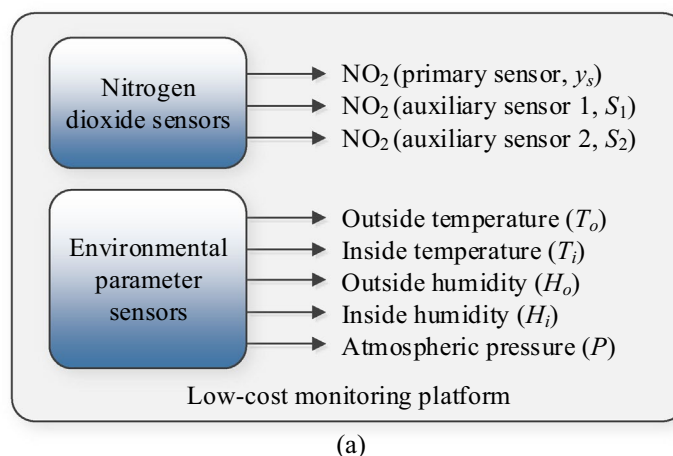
Nitrogen dioxide sensors

$NO_2$ (primary sensor, $y_s$)
$NO_2$ (auxiliary sensor 1, $S_1$)
$NO_2$ (auxiliary sensor 2, $S_2$)

Environmental parameter sensors

Outside temperature ($T_o$)
Inside temperature ($T_i$)
Outside humidity ($H_o$)
Inside humidity ($H_i$)
Atmospheric pressure ($P$)

Low-cost monitoring platform

(a)